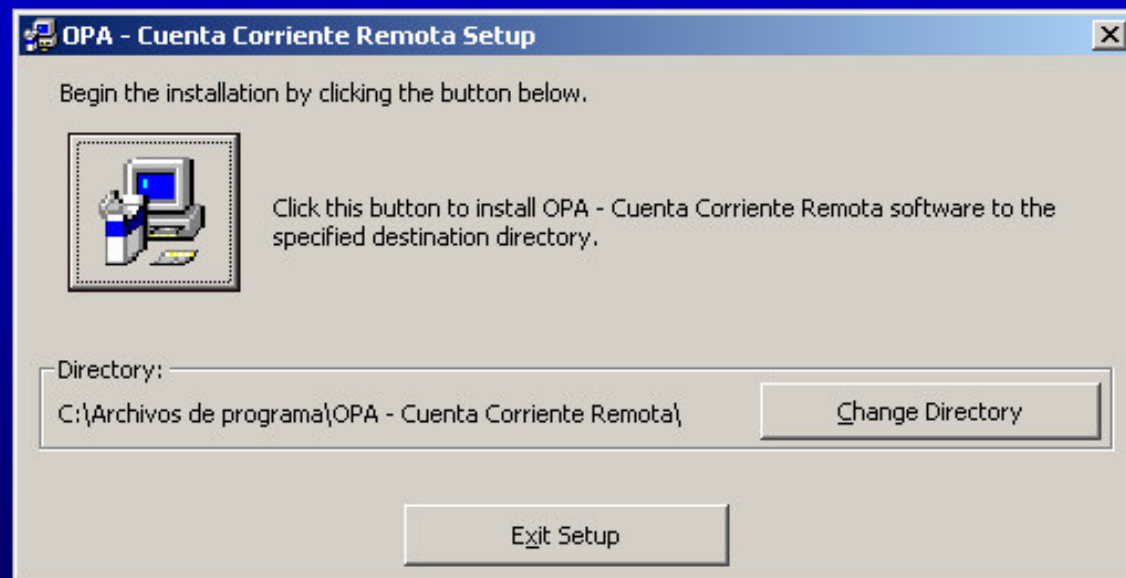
OPA - Cuenta Corriente Remota Setup

Begin the installation by clicking the button below.

Click this button to install OPA - Cuenta Corriente Remota software to the specified destination directory.

Directory:

C:\Archivos de programa\OPA - Cuenta Corriente Remota\

Change Directory

Exit Setup